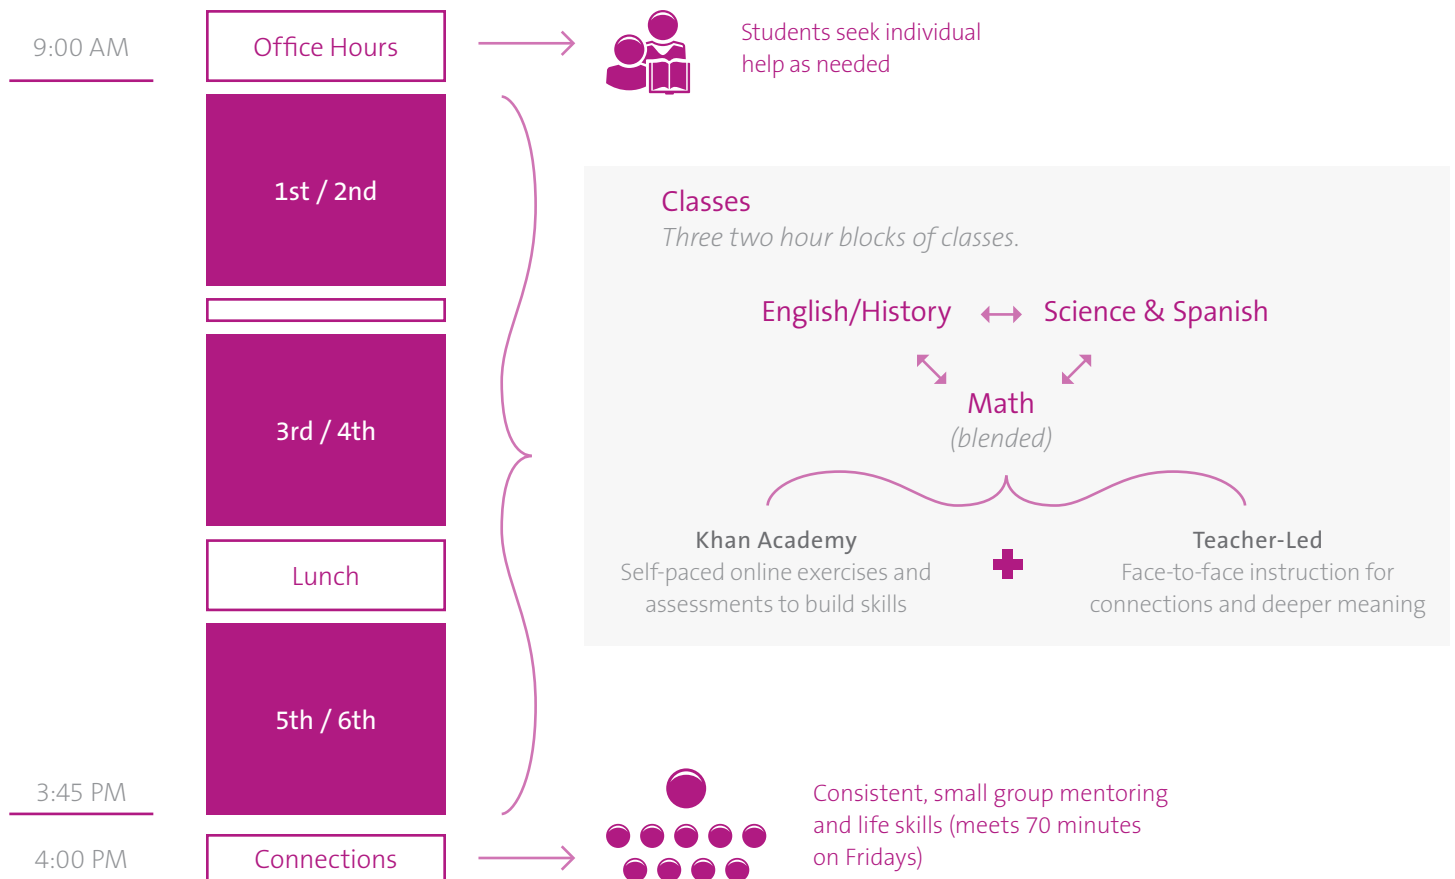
9:00 AM

Office Hours

Students seek individual help as needed

1st / 2nd

3rd / 4th

Lunch

5th / 6th

Classes

Three two hour blocks of classes.

English/History

Science & Spanish

Math

(blended)

Khan Academy

Self-paced online exercises and assessments to build skills

Teacher-Led

Face-to-face instruction for connections and deeper meaning

3:45 PM

4:00 PM

Connections

Consistent, small group mentoring and life skills (meets 70 minutes on Fridays)